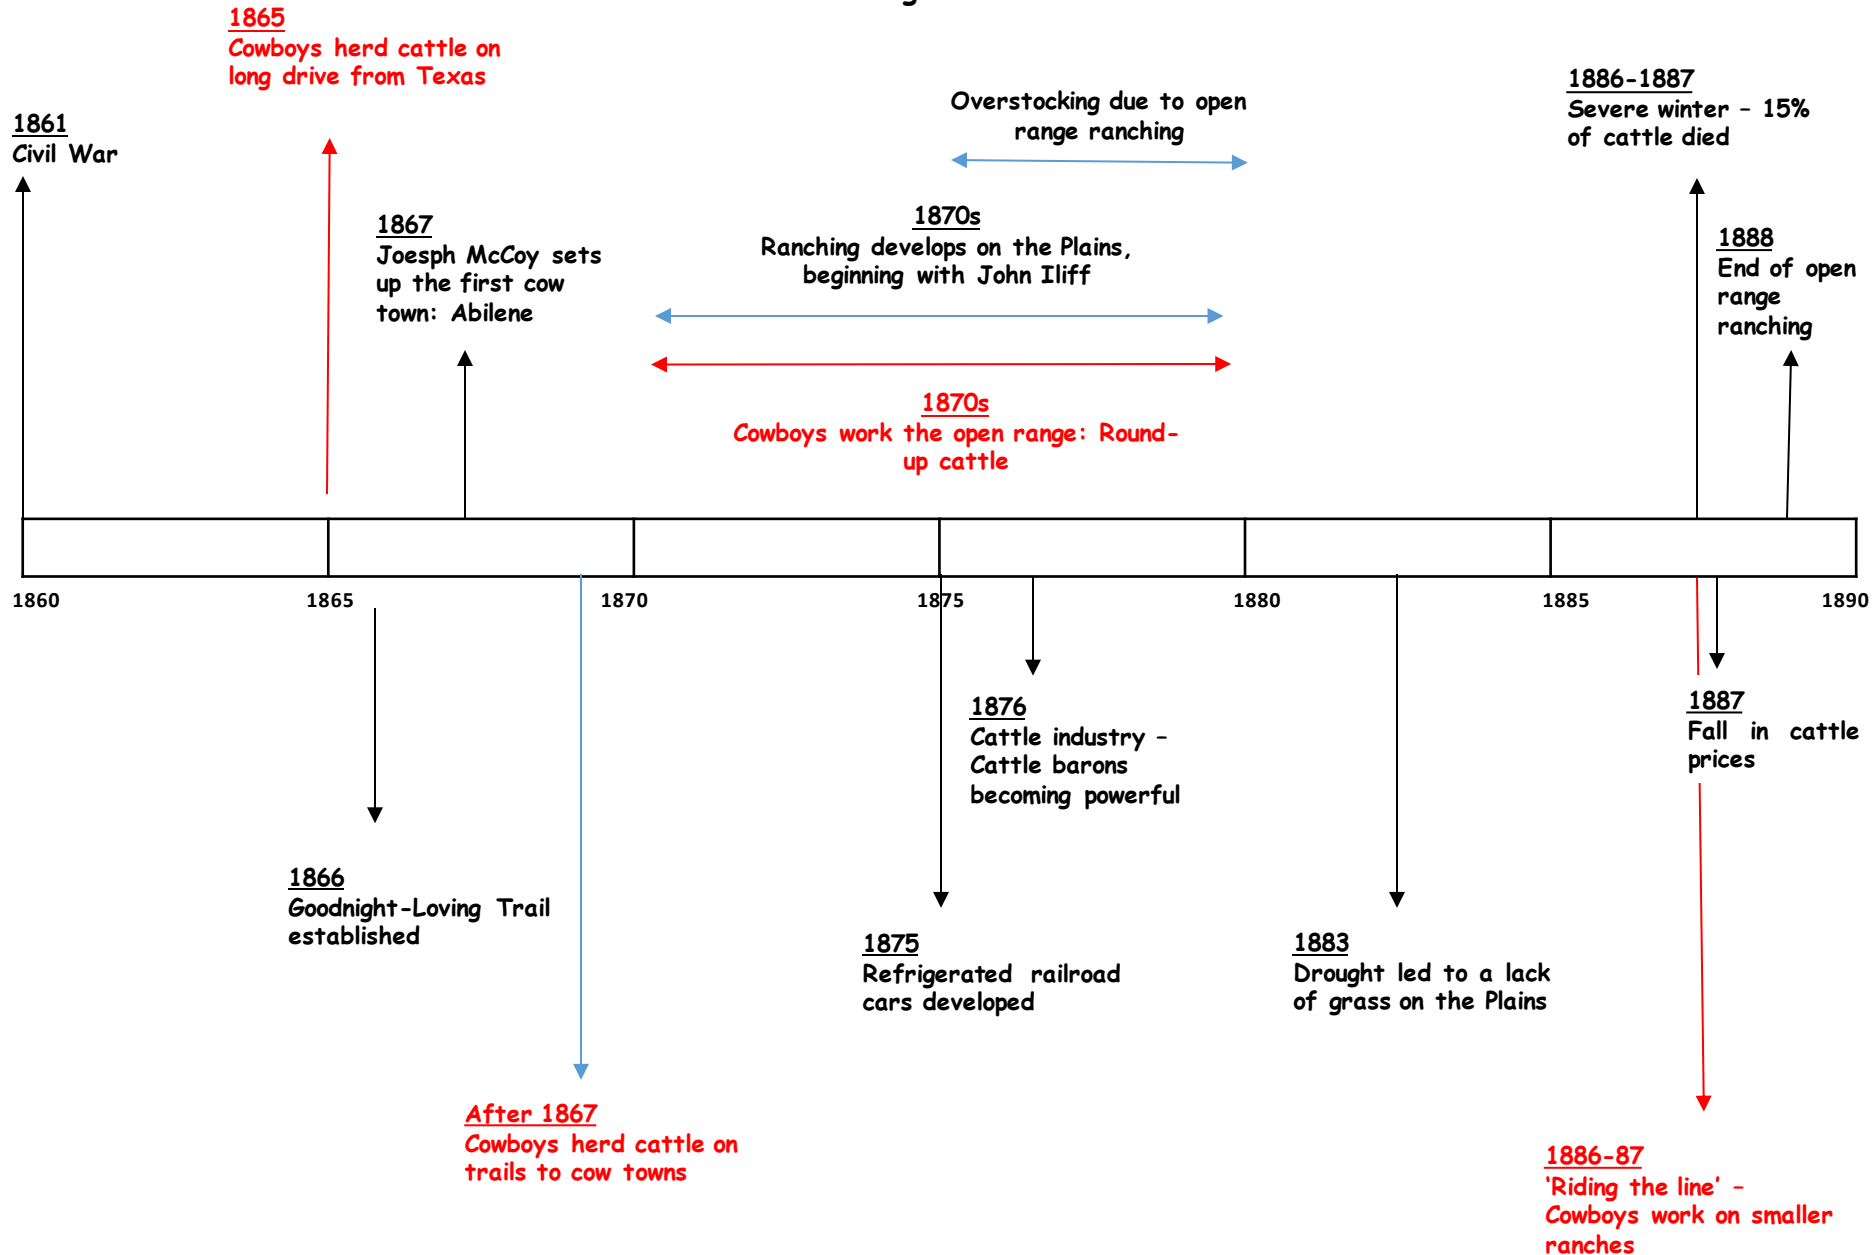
1865
Cowboys herd cattle on long drive from Texas

1861
Civil War

1867
Joesph McCoy sets up the first cow town: Abilene

Overstocking due to open range ranching

1870s
Ranching develops on the Plains, beginning with John Iliff

1870s
Cowboys work the open range: Round-up cattle

1886-1887
Severe winter – 15% of cattle died

1888
End of open range ranching

1860
1865
1870
1875
1880
1885
1890

1866
Goodnight-Loving Trail established

After 1867
Cowboys herd cattle on trails to cow towns

1876
Cattle industry – Cattle barons becoming powerful

1875
Refrigerated railroad cars developed

1883
Drought led to a lack of grass on the Plains

1887
Fall in cattle prices

1886-87
'Riding the line' – Cowboys work on smaller ranches